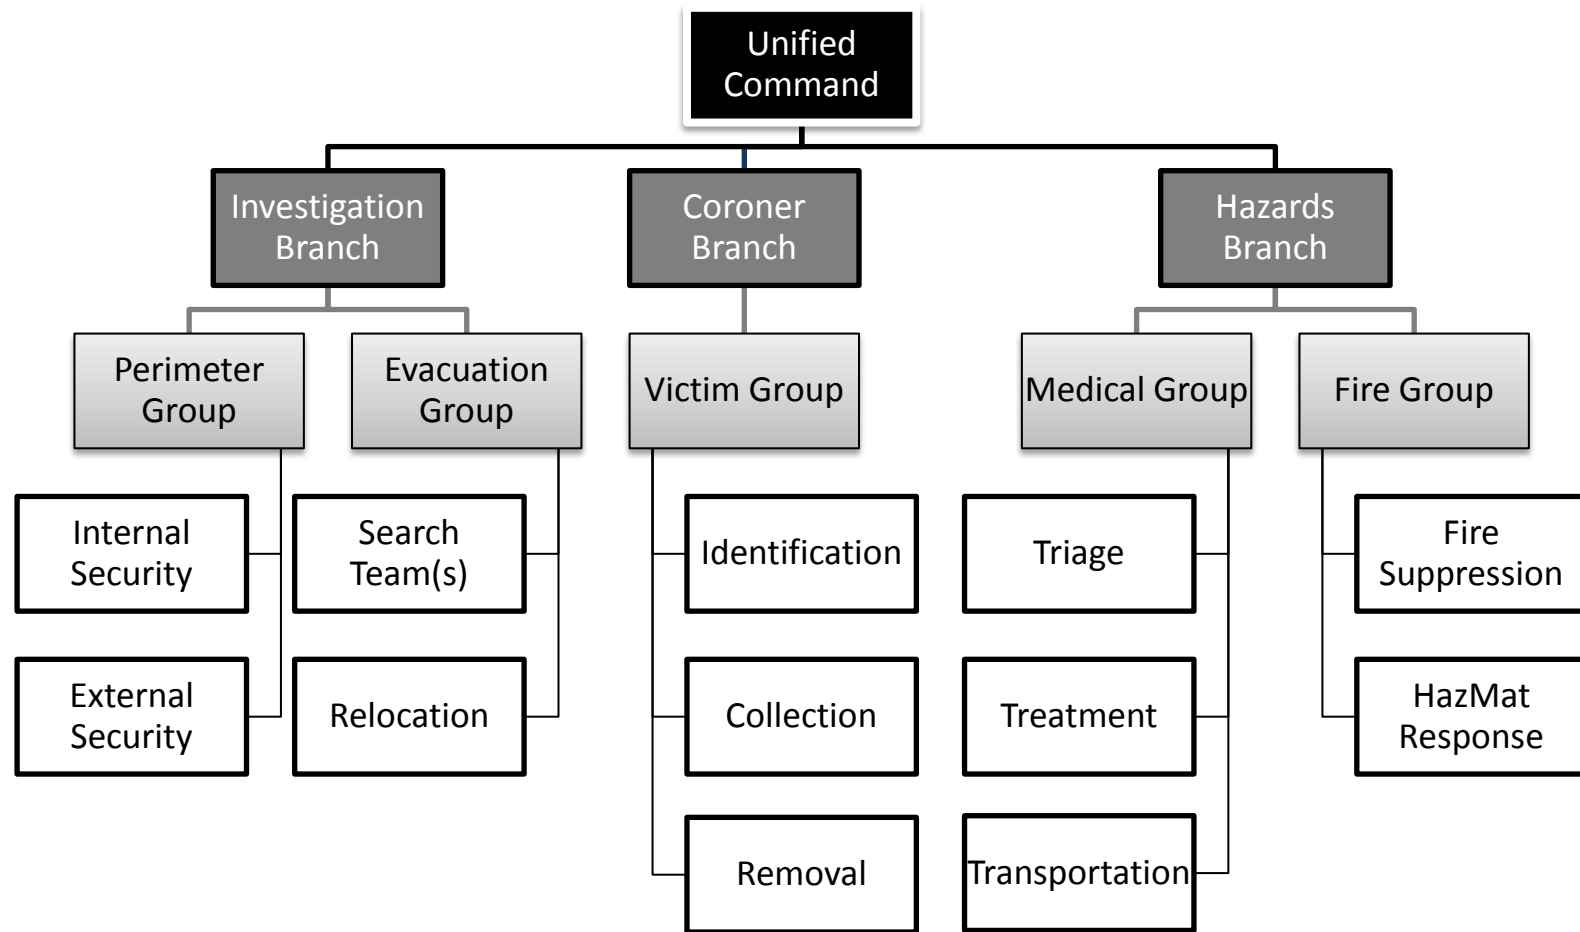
Unified Command

Investigation Branch

Coroner Branch

Hazards Branch

Perimeter Group

Evacuation Group

Victim Group

Medical Group

Fire Group

Internal Security

External Security

Search Team(s)

Relocation

Identification

Collection

Removal

Triage

Treatment

Transportation

Fire Suppression

HazMat Response